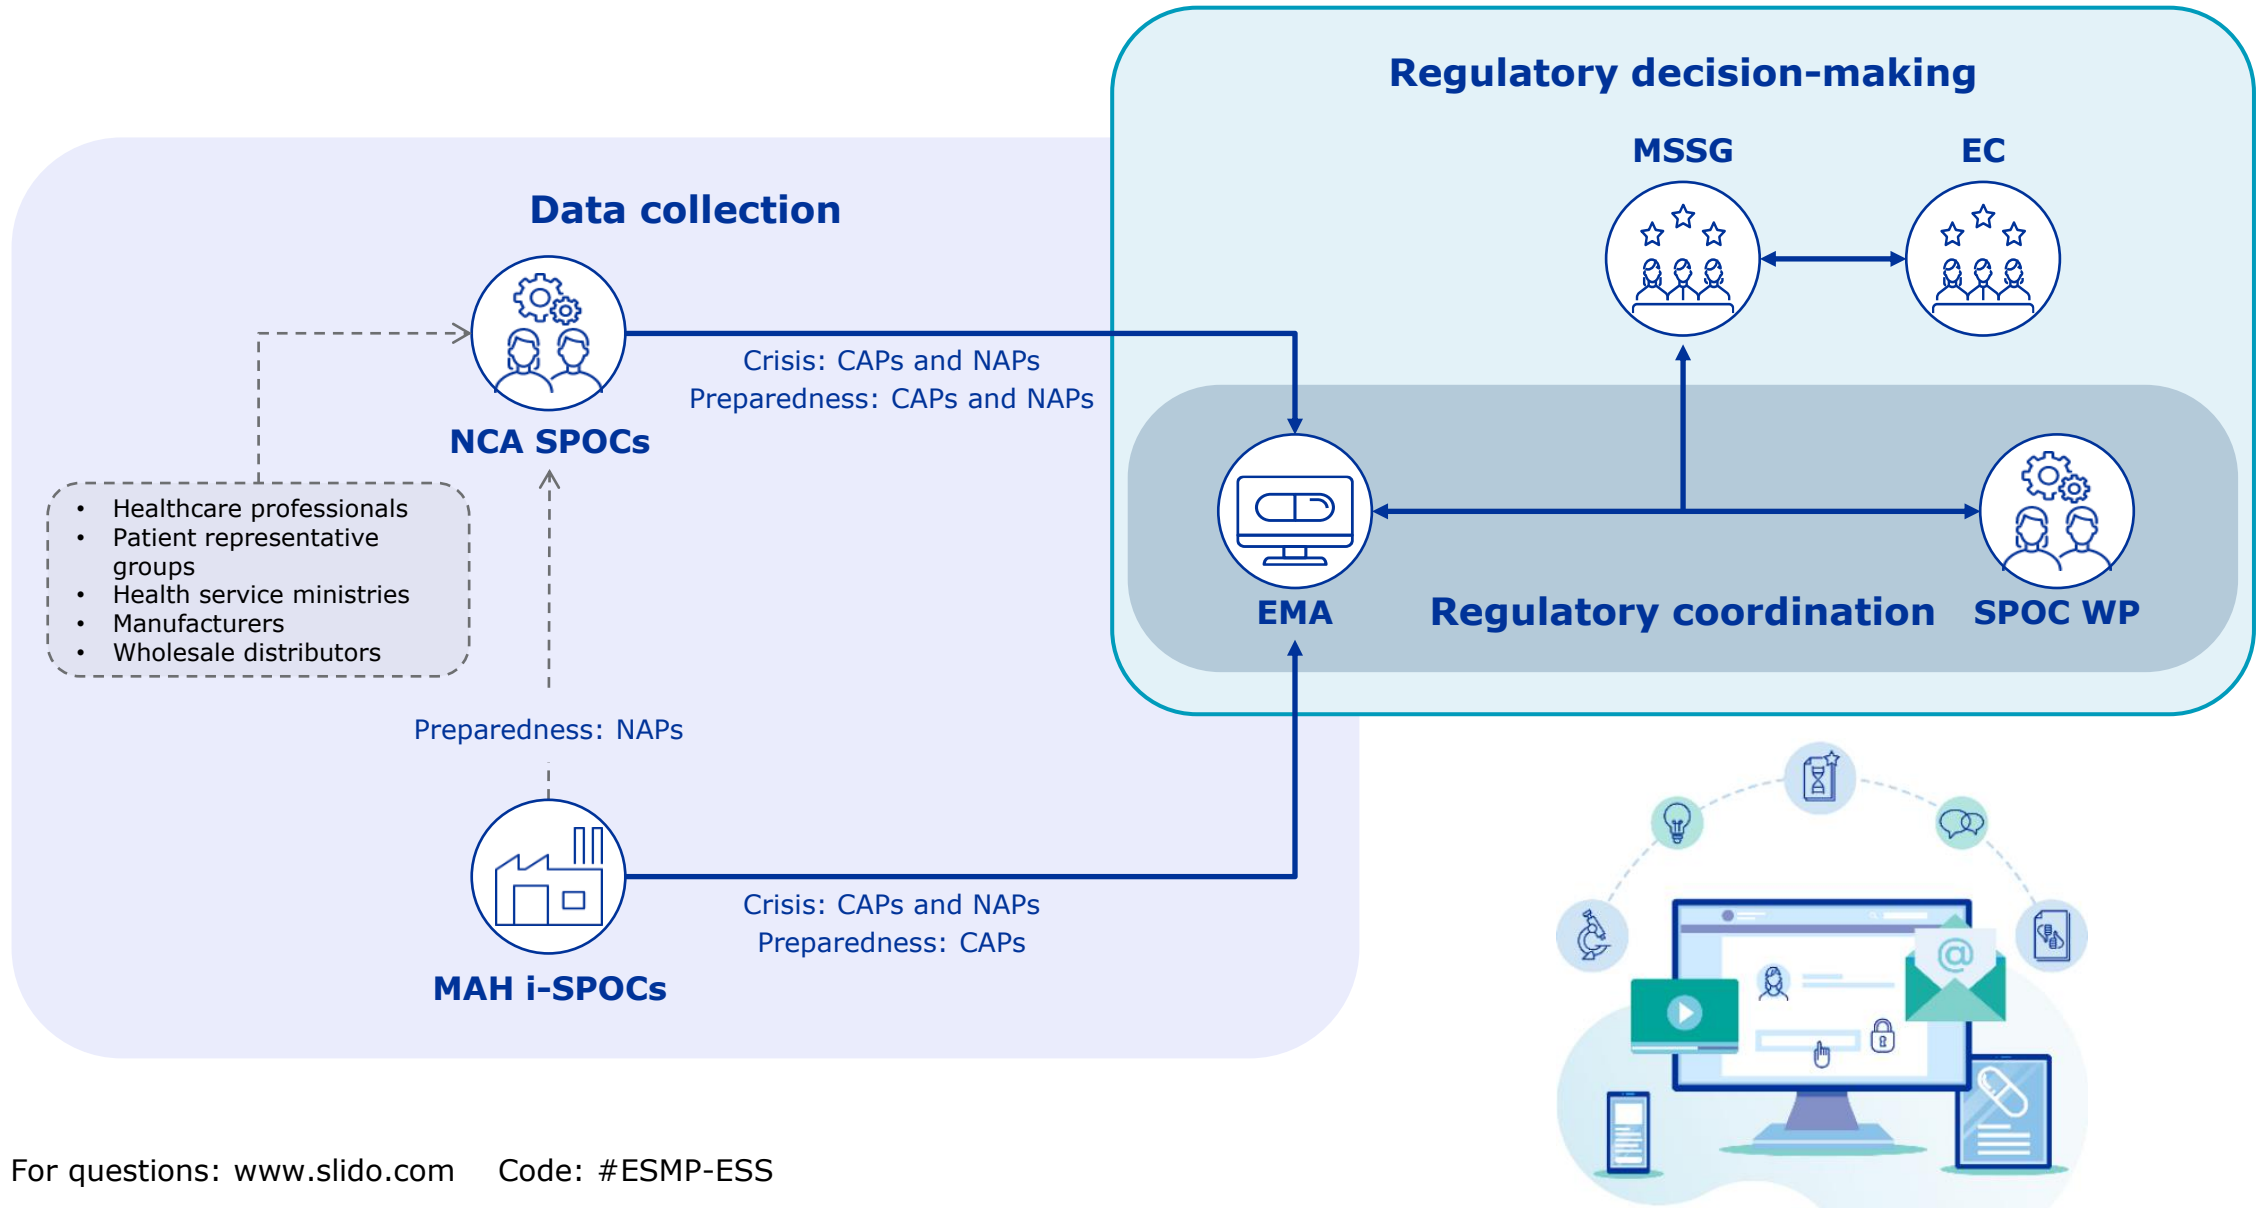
Regulatory decision-making

MSSG

EC

Data collection

NCA SPOCs

Crisis: CAPs and NAPs
Preparedness: CAPs and NAPs

- Healthcare professionals
- Patient representative groups
- Health service ministries
- Manufacturers
- Wholesale distributors

EMA

Regulatory coordination

SPOC WP

Preparedness: NAPs

MAH i-SPOCs

Crisis: CAPs and NAPs
Preparedness: CAPs

For questions: www.slido.com Code: #ESMP-ESS